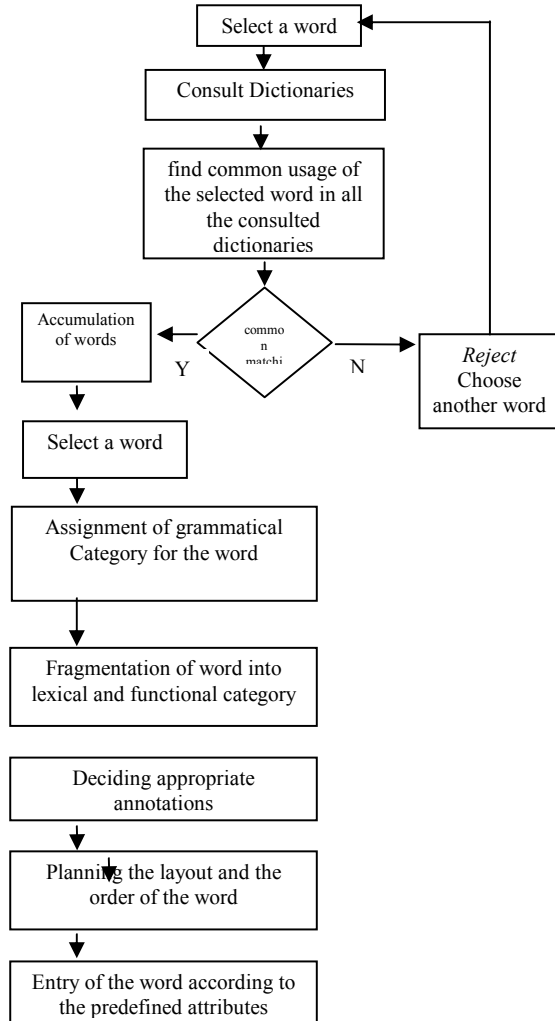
Select a word

Consult Dictionaries

find common usage of the selected word in all the consulted dictionaries

commo n matchi

Y

N

Accumulation of words

*Reject* Choose another word

Select a word

Assignment of grammatical Category for the word

Fragmentation of word into lexical and functional category

Deciding appropriate annotations

Planning the layout and the order of the word

Entry of the word according to the predefined attributes